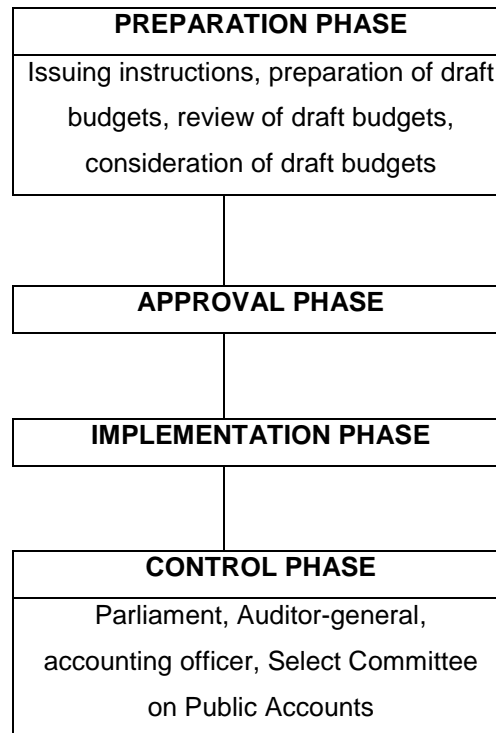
PREPARATION PHASE

Issuing instructions, preparation of draft budgets, review of draft budgets, consideration of draft budgets

APPROVAL PHASE

IMPLEMENTATION PHASE

CONTROL PHASE

Parliament, Auditor-general, accounting officer, Select Committee on Public Accounts